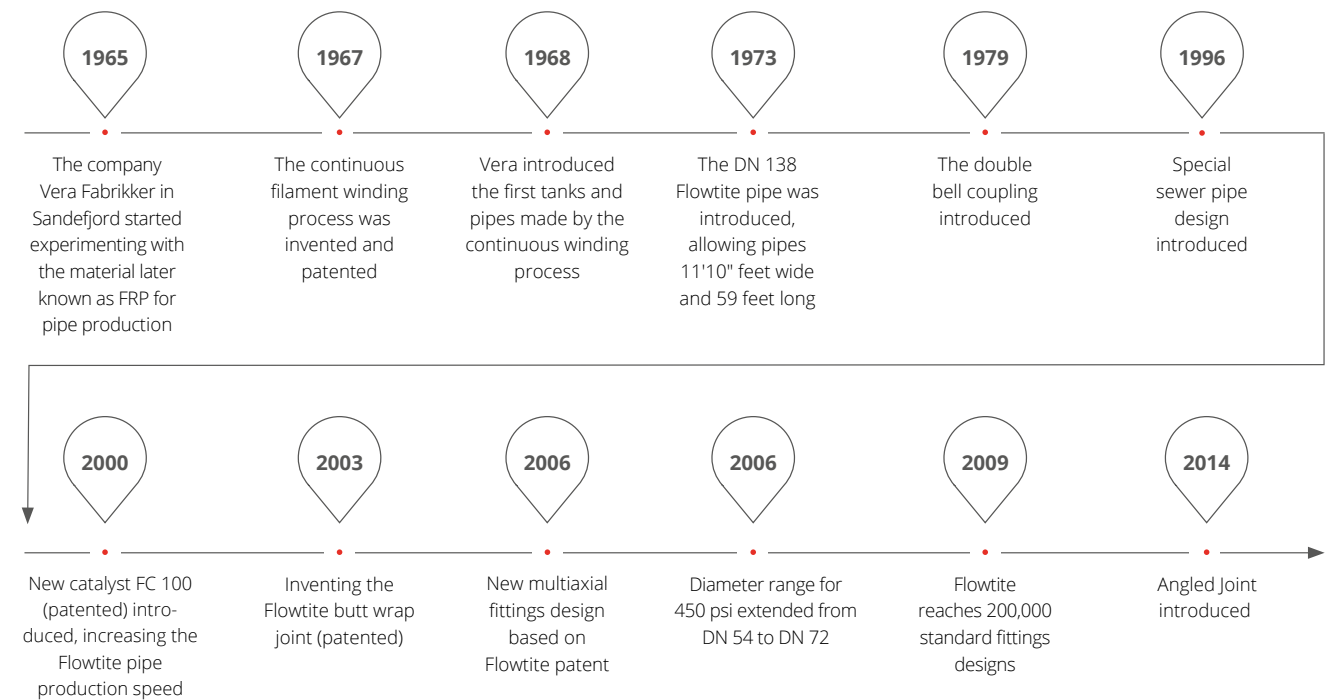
1965

The company Vera Fabrikker in Sandefjord started experimenting with the material later known as FRP for pipe production

1967

The continuous filament winding process was invented and patented

1968

Vera introduced the first tanks and pipes made by the continuous winding process

1973

The DN 138 Flowtite pipe was introduced, allowing pipes 11'10" feet wide and 59 feet long

1979

The double bell coupling introduced

1996

Special sewer pipe design introduced

2000

New catalyst FC 100 (patented) introduced, increasing the Flowtite pipe production speed

2003

Inventing the Flowtite butt wrap joint (patented)

2006

New multiaxial fittings design based on Flowtite patent

2006

Diameter range for 450 psi extended from DN 54 to DN 72

2009

Flowtite reaches 200,000 standard fittings designs

2014

Angled Joint introduced